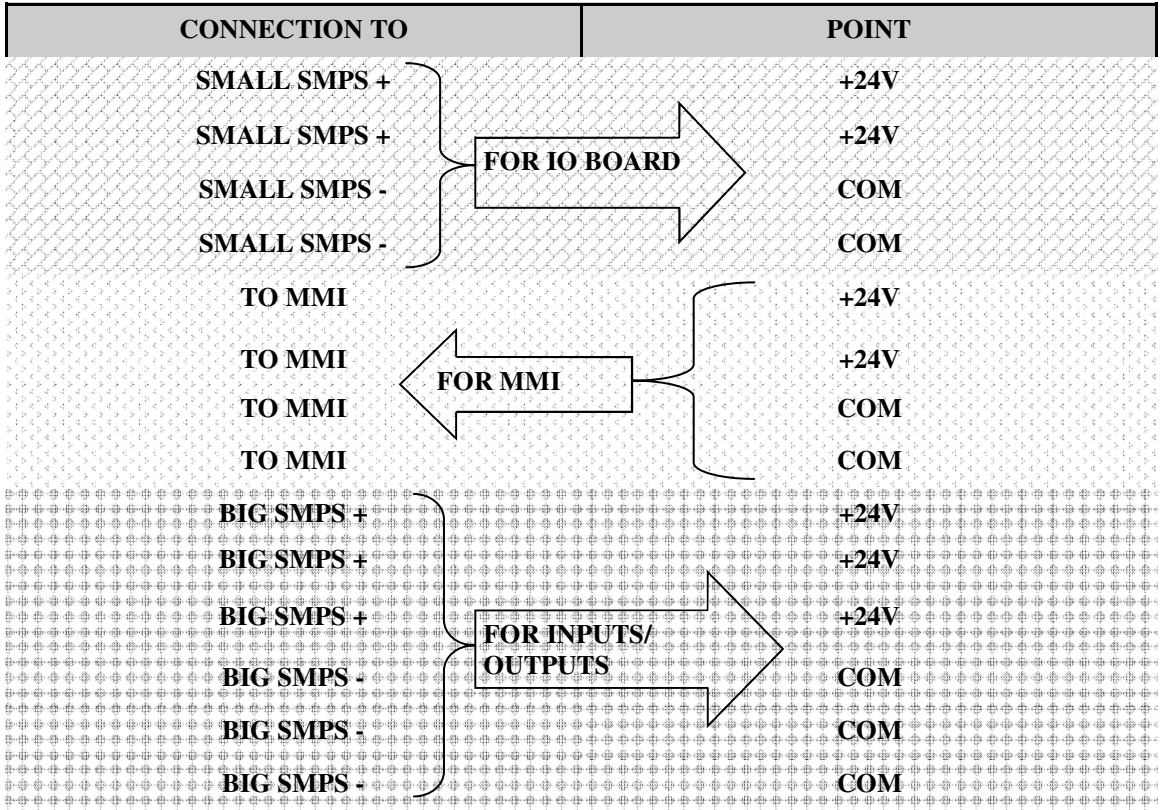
| CONNECTION TO | POINT |
|---|---|
| SMALL SMPS + | +24V |
| SMALL SMPS + | +24V |
| SMALL SMPS - | COM |
| SMALL SMPS - | COM |
| TO MMI | +24V |
| TO MMI | +24V |
| TO MMI | COM |
| TO MMI | COM |
| BIG SMPS + | +24V |
| BIG SMPS + | +24V |
| BIG SMPS + | +24V |
| BIG SMPS - | COM |
| BIG SMPS - | COM |
| BIG SMPS - | COM |

FOR IO BOARD

FOR MMI

FOR INPUTS/ OUTPUTS